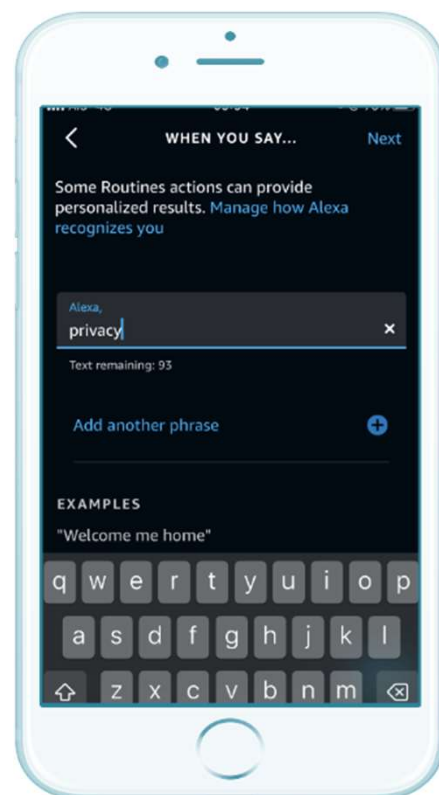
<
WHEN YOU SAY...
Next

Some Routines actions can provide personalized results. Manage how Alexa recognizes you

Alexa,
privacy
×

Text remaining: 93

Add another phrase

EXAMPLES

"Welcome me home"

q w e r t y u i o p
a s d f g h j k l
z x c v b n m